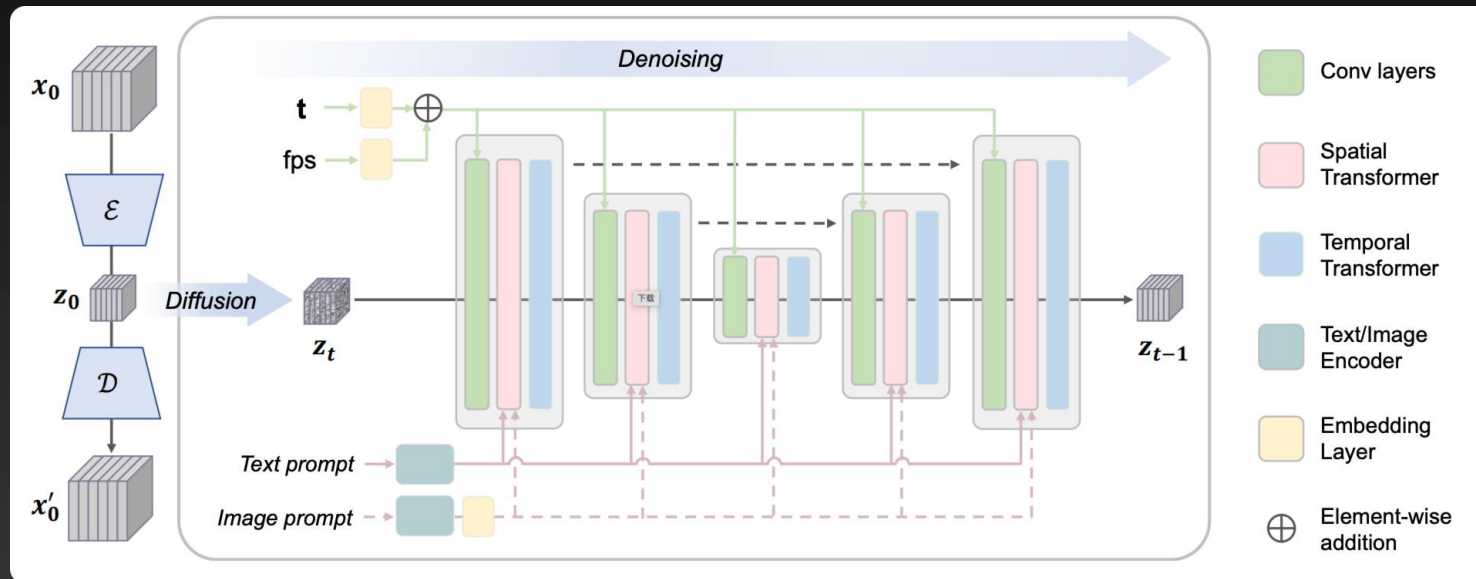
$x_0$

$\mathcal{E}$

$z_0$

$\mathcal{D}$

$x'_0$

Denoising

t

fps

$\oplus$

Diffusion

$z_t$

下载

$z_{t-1}$

Text prompt

Image prompt

Conv layers

Spatial Transformer

Temporal Transformer

Text/Image Encoder

Embedding Layer

$\oplus$ Element-wise addition